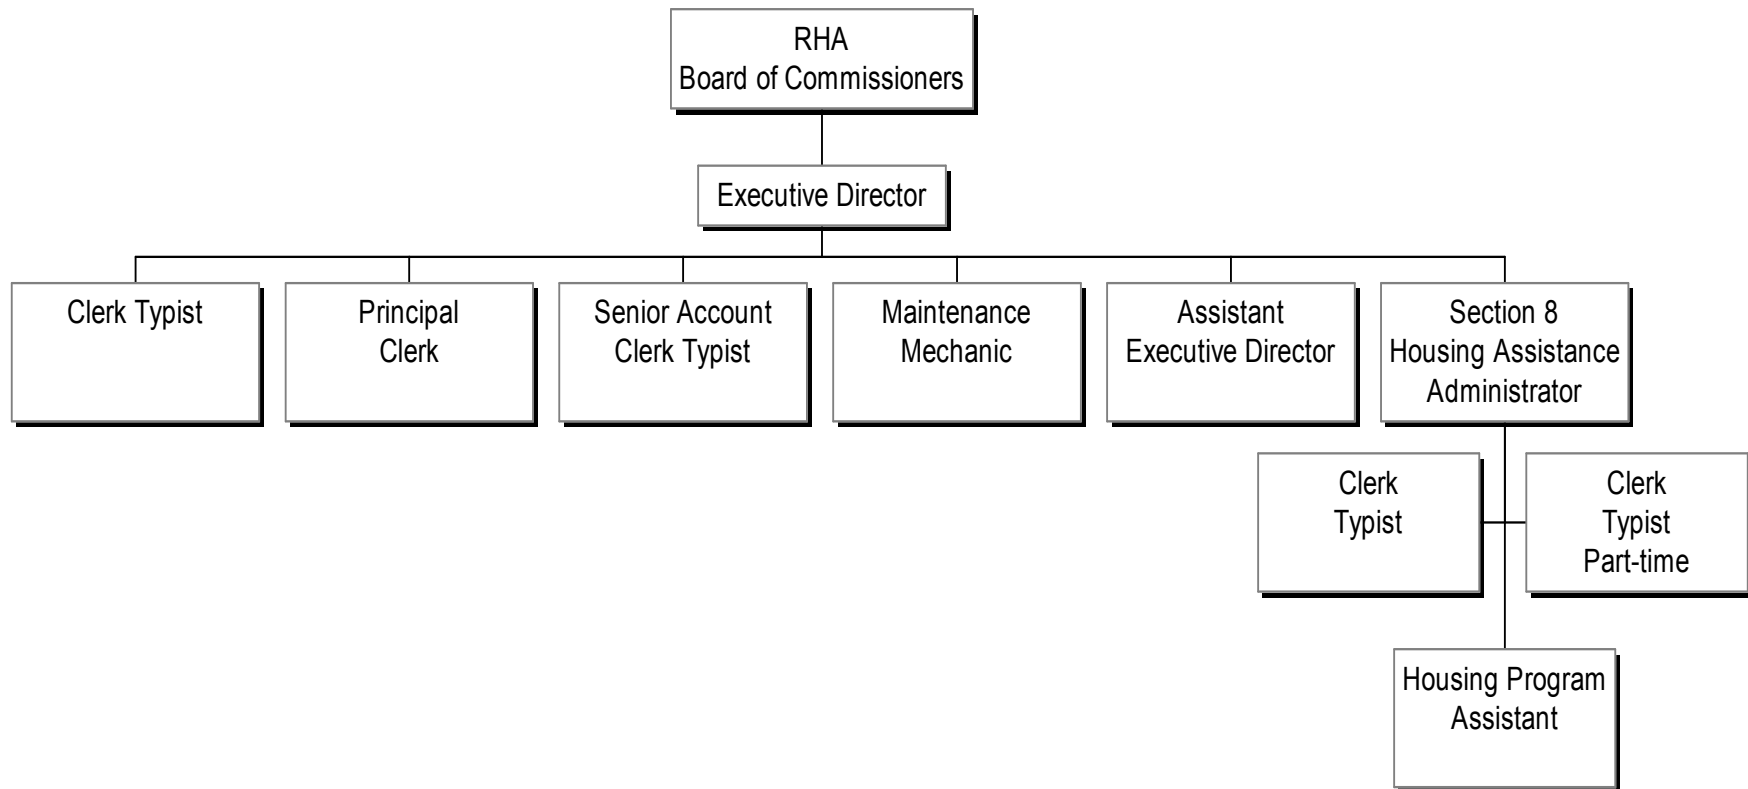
RHA
Board of Commissioners

Executive Director

Clerk Typist

Principal
Clerk

Senior Account
Clerk Typist

Maintenance
Mechanic

Assistant
Executive Director

Section 8
Housing Assistance
Administrator

Clerk
Typist

Clerk
Typist
Part-time

Housing Program
Assistant